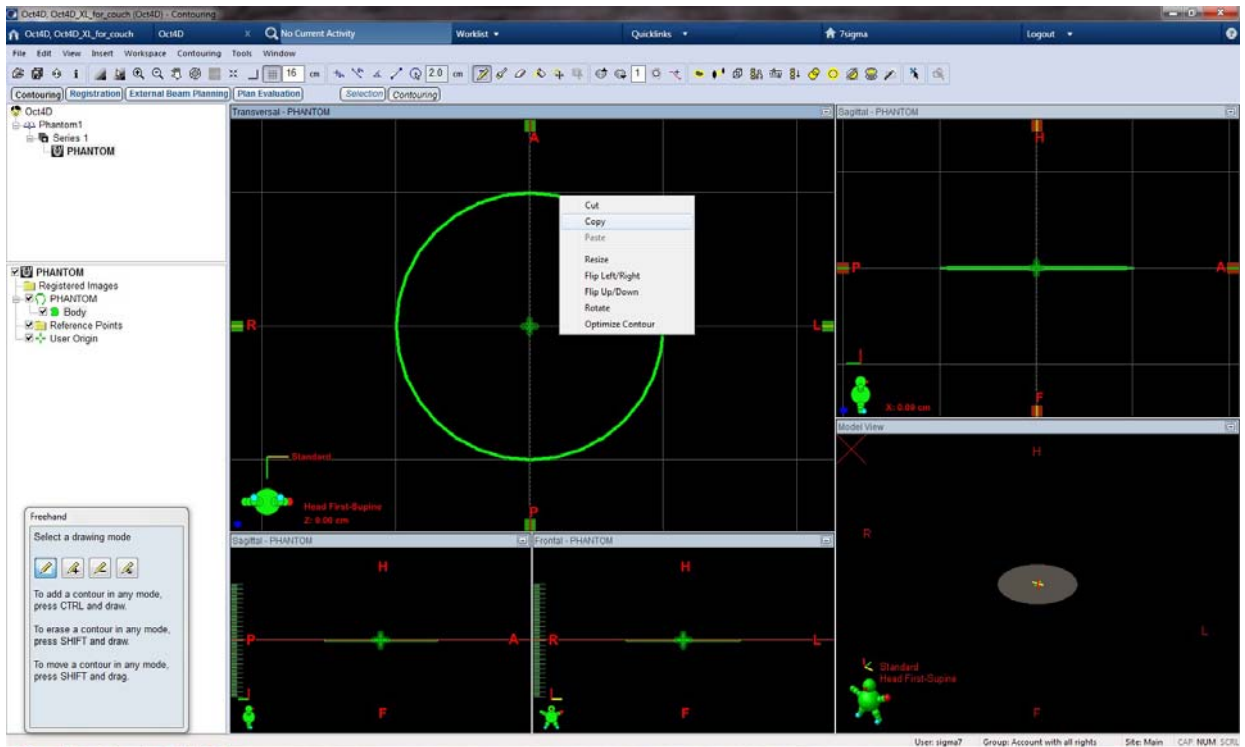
Oct4D, Oct4D_XL_for_couch (Oct4D) - Contouring

Oct4D, Oct4D_XL_for_couch Oct4D X No Current Activity Worklist Quicklinks 7sigma Logout

File Edit View Insert Workspace Contouring Tools Window

16 cm 2.0 cm 1

Contouring Registration External Beam Planning Plan Evaluation Selection Contouring

Oct4D
Phantom1
Series 1
PHANTOM

PHANTOM
Registered Images
PHANTOM
Body
Reference Points
User Origin

Transversal - PHANTOM
A
R
L
P
Standard
Head First-Supine
Z: 0.00 cm

Cut
Copy
Paste
Resize
Flip Left/Right
Flip Up/Down
Rotate
Optimize Contour

Sagittal - PHANTOM
H
P
A
F
X: 0.00 cm

Model View
H
R
L
F
Standard
Head First-Supine

Freehand
Select a drawing mode

To add a contour in any mode, press CTRL and draw.

To erase a contour in any mode, press SHIFT and draw.

To move a contour in any mode, press SHIFT and drag.

Sagittal - PHANTOM
H
P
A
F

Frontal - PHANTOM
H
R
L
F

User: sigma7 Group: Account with all rights Site: Main CAP NUM SCRL